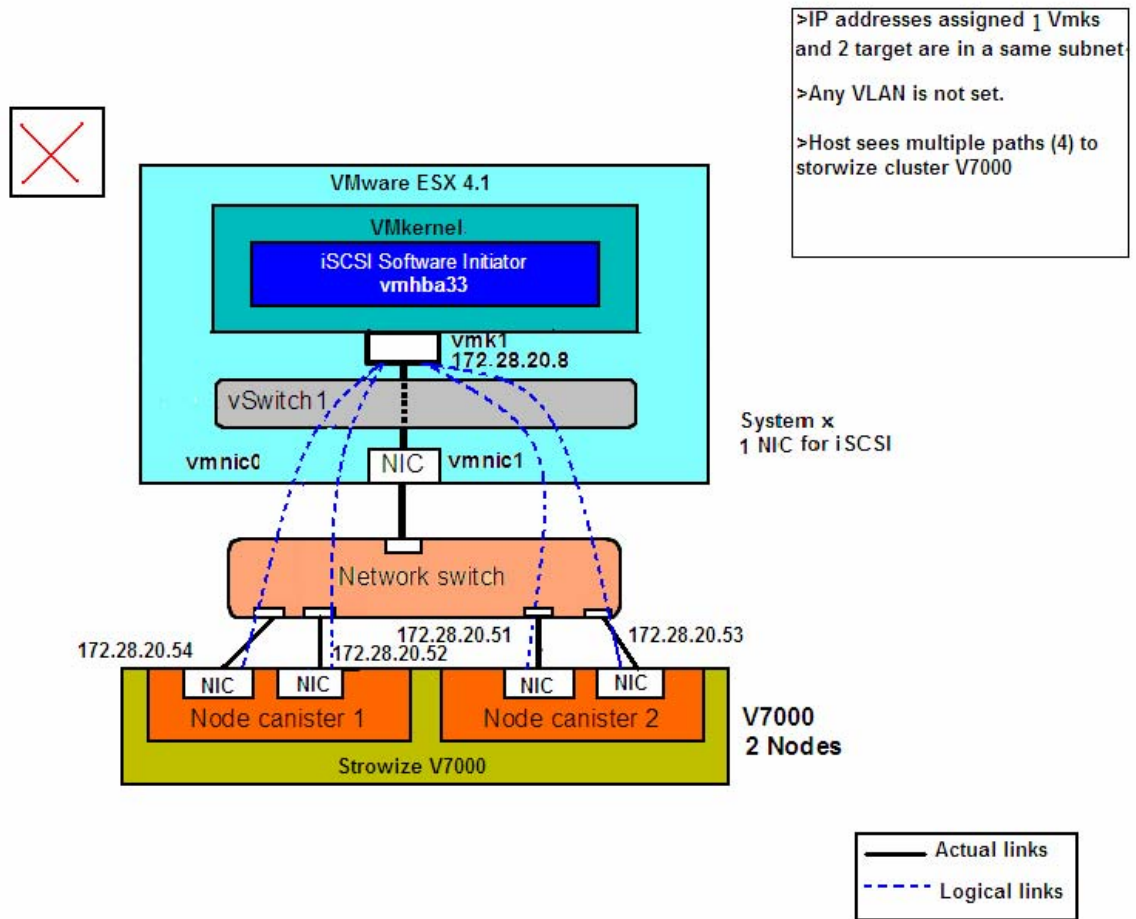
>IP addresses assigned 1 Vmks and 2 target are in a same subnet

>Any VLAN is not set.

>Host sees multiple paths (4) to storwize cluster V7000

VMware ESX 4.1

VMkernel

iSCSI Software Initiator
vmhba33

vmk1
172.28.20.8

vSwitch1

System x
1 NIC for iSCSI

vmnic0

NIC

vmnic1

Network switch

172.28.20.51

172.28.20.53

172.28.20.54

172.28.20.52

NIC

NIC

NIC

NIC

Node canister 1

Node canister 2

V7000
2 Nodes

Strowize V7000

Actual links

Logical links